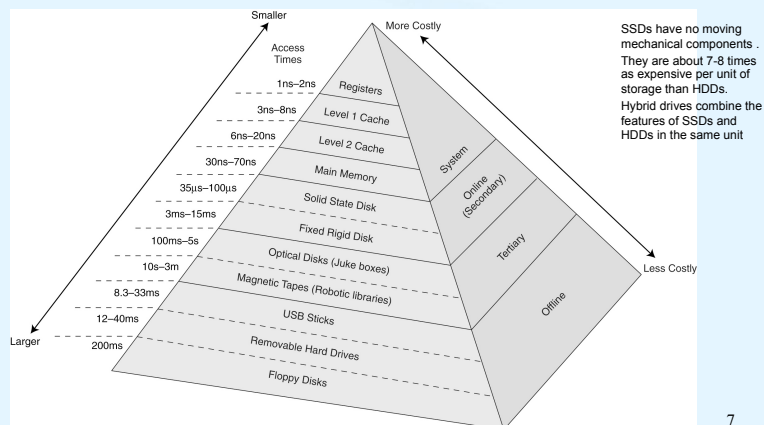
Smaller

Access Times

More Costly

1ns–2ns
3ns–8ns
6ns–20ns
30ns–70ns
35µs–100µs
3ms–15ms
100ms–5s
10s–3m
8.3–33ms
12–40ms
200ms

Registers
Level 1 Cache
Level 2 Cache
Main Memory
Solid State Disk
Fixed Rigid Disk
Optical Disks (Juke boxes)
Magnetic Tapes (Robotic libraries)
USB Sticks
Removable Hard Drives
Floppy Disks

System
Online (Secondary)
Tertiary
Offline

Larger

Less Costly

SSDs have no moving mechanical components .

They are about 7-8 times as expensive per unit of storage than HDDs.

Hybrid drives combine the features of SSDs and HDDs in the same unit

7